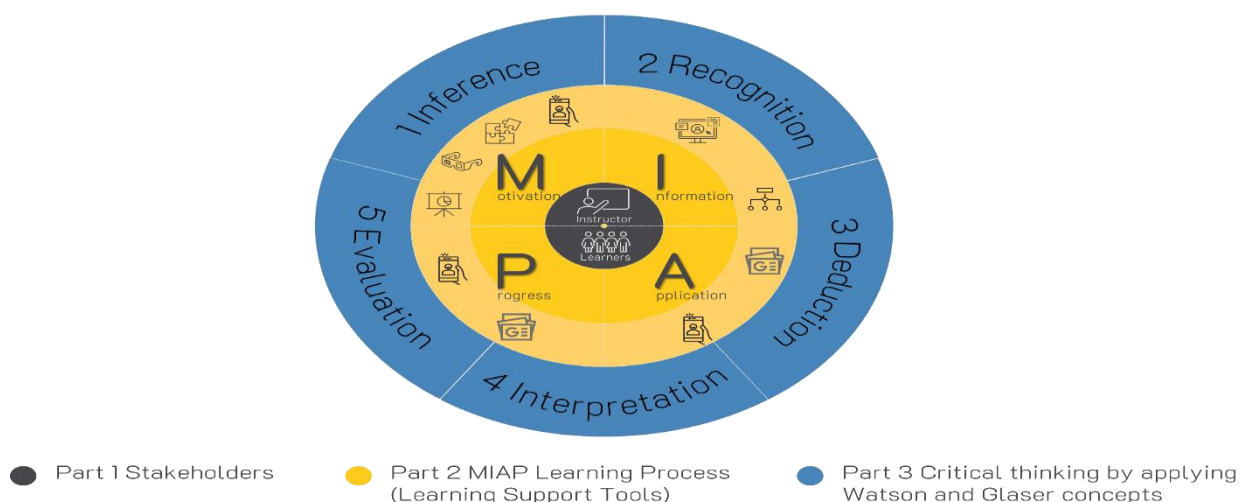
1 Inference

2 Recognition

3 Deduction

4 Interpretation

5 Evaluation

M otivation

I nformation

P rogress

A pplication

Instructor

Learners

Part 1 Stakeholders

Part 2 MIAP Learning Process (Learning Support Tools)

Part 3 Critical thinking by applying Watson and Glaser concepts